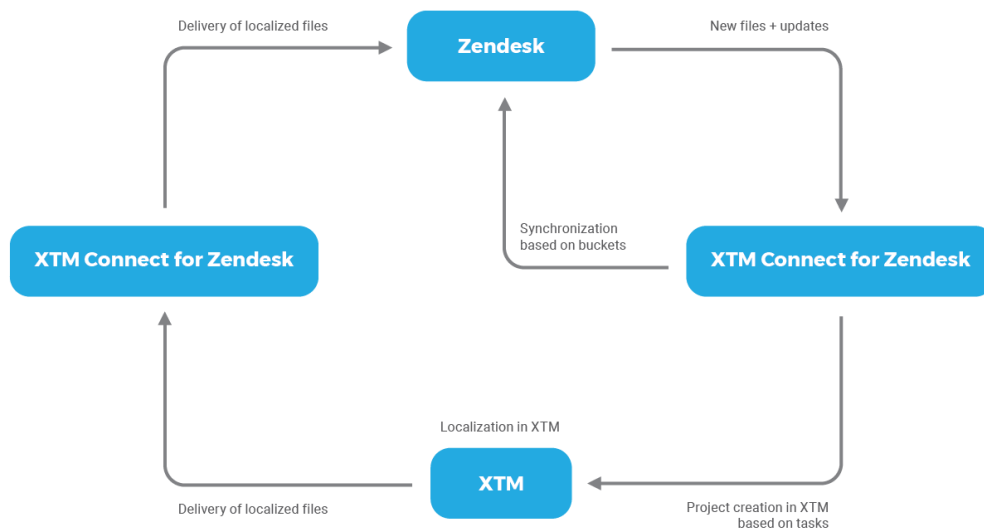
Delivery of localized files

Zendesk

New files + updates

Synchronization based on buckets

XTM Connect for Zendesk

XTM Connect for Zendesk

Localization in XTM

XTM

Delivery of localized files

Project creation in XTM based on tasks